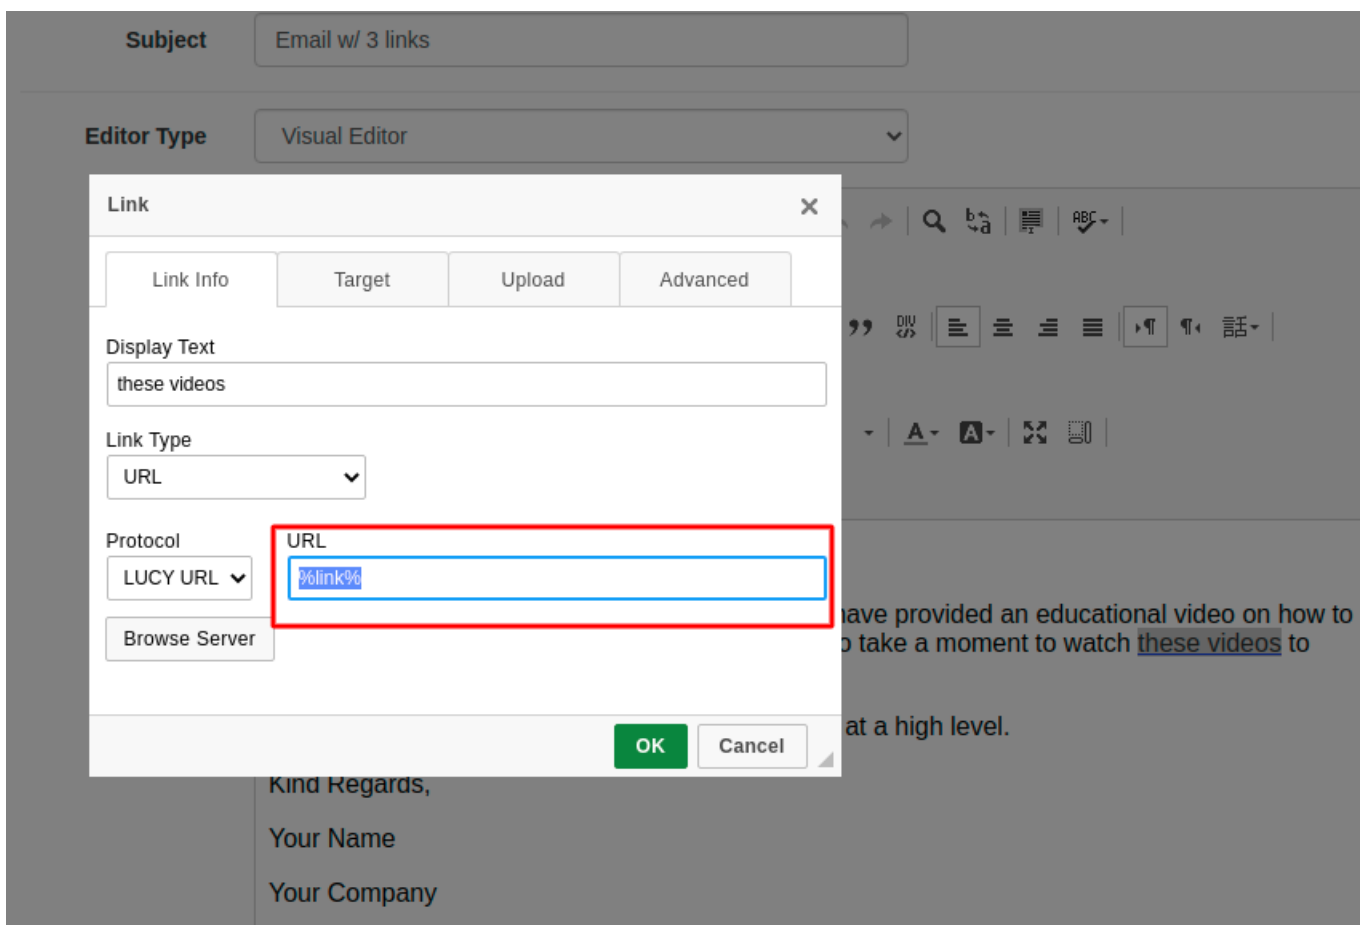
Subject
Email w/ 3 links

Editor Type
Visual Editor

Link
×

Link Info
Target
Upload
Advanced

Display Text
these videos

Link Type
URL

Protocol
LUCY URL

URL
%link%

Browse Server

OK
Cancel

ave provided an educational video on how to
take a moment to watch these videos to

at a high level.

Kind Regards,

Your Name

Your Company